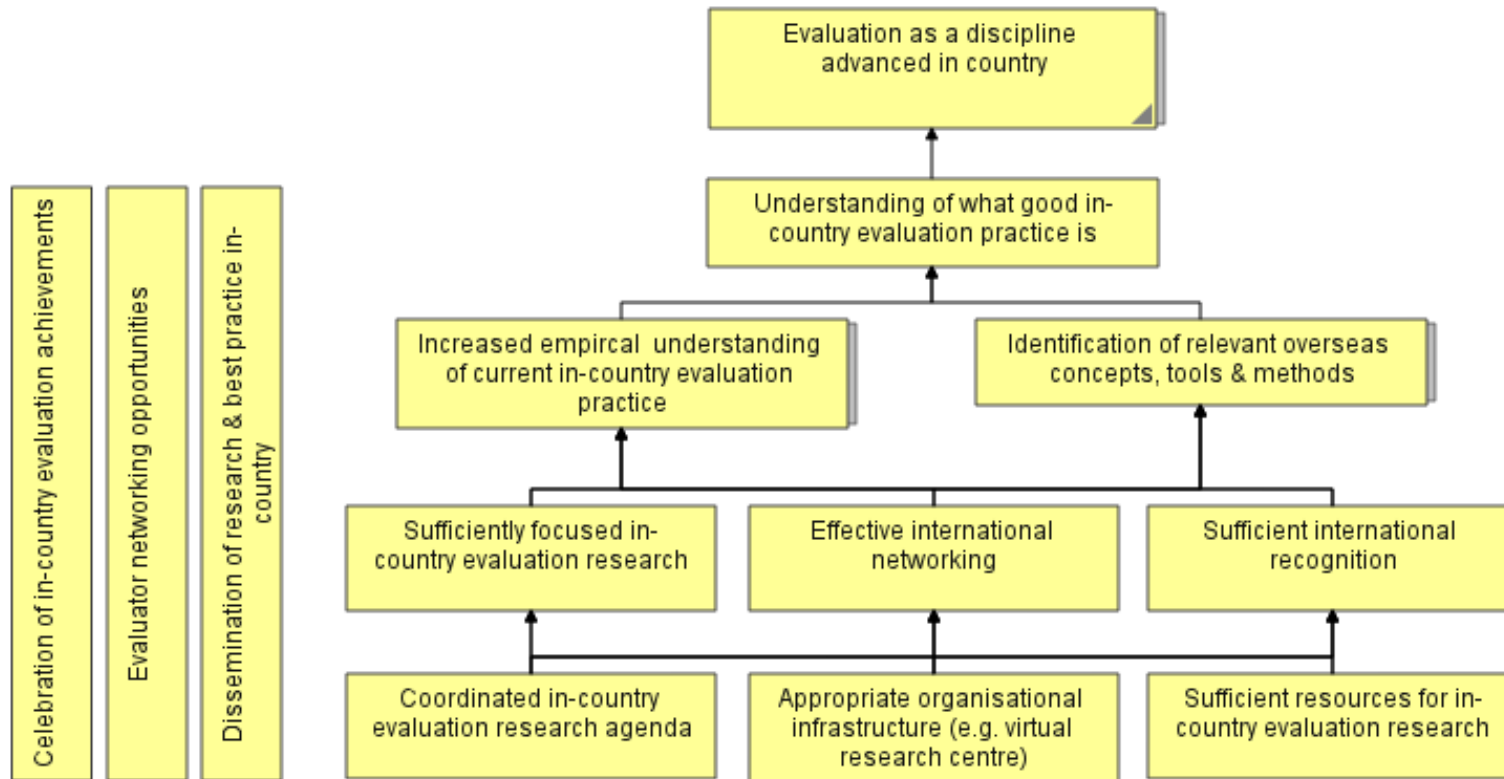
Evaluation as a discipline advanced in country

Understanding of what good in-country evaluation practice is

Increased empircal understanding of current in-country evaluation practice

Identification of relevant overseas concepts, tools & methods

Sufficiently focused in-country evaluation research

Effective international networking

Sufficient international recognition

Coordinated in-country evaluation research agenda

Appropriate organisational infrastructure (e.g. virtual research centre)

Sufficient resources for in-country evaluation research

Celebration of in-country evaluation achievements

Evaluator networking opportunities

Dissemination of research & best practice in-country